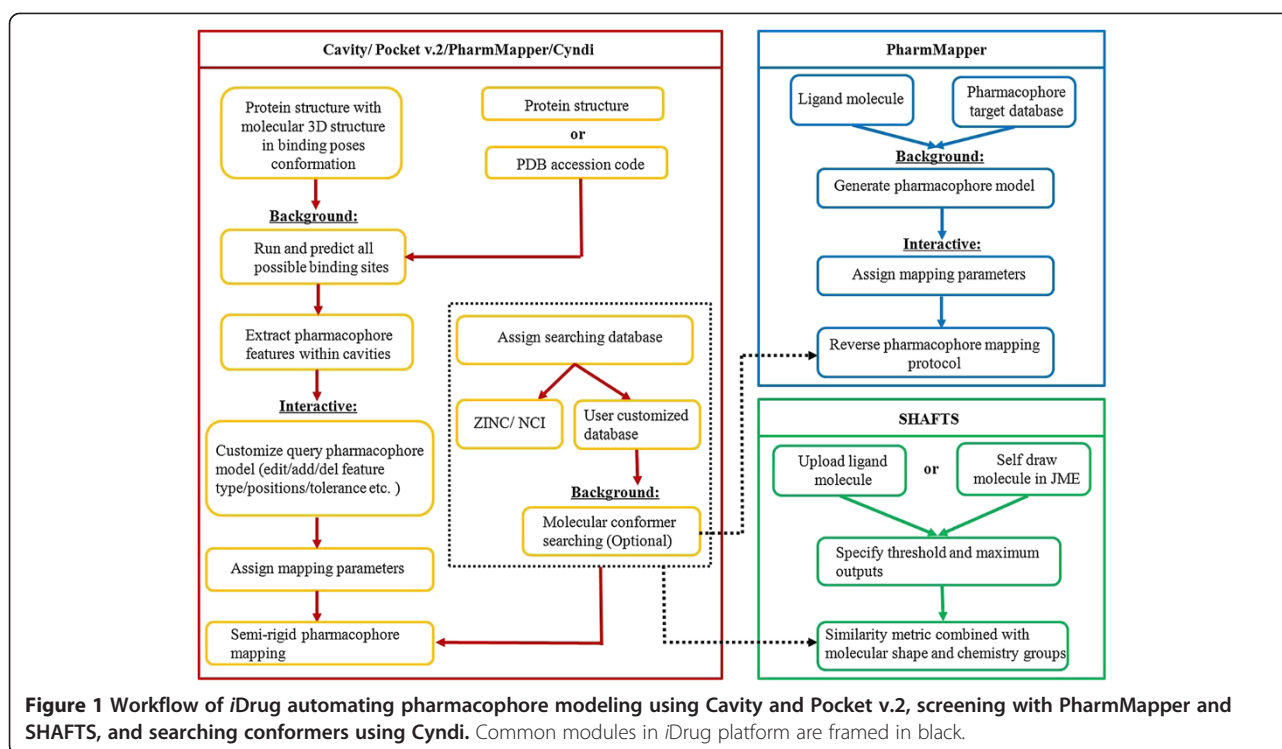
Cavity/ Pocket v.2/PharmMapper/Cyndi

Protein structure with molecular 3D structure in binding poses conformation

Protein structure

or

PDB accession code

Background:

Run and predict all possible binding sites

Extract pharmacophore features within cavities

Interactive:

Customize query pharmacophore model (edit/add/del feature type/positions/tolerance etc. )

Assign mapping parameters

Semi-rigid pharmacophore mapping

Assign searching database

ZINC/ NCI

User customized database

Background:

Molecular conformer searching (Optional)

PharmMapper

Ligand molecule

Pharmacophore target database

Background:

Generate pharmacophore model

Interactive:

Assign mapping parameters

Reverse pharmacophore mapping protocol

SHAFTS

Upload ligand molecule

or

Self draw molecule in JME

Specify threshold and maximum outputs

Similarity metric combined with molecular shape and chemistry groups

**Figure 1 Workflow of *i*Drug automating pharmacophore modeling using Cavity and Pocket v.2, screening with PharmMapper and SHAFTS, and searching conformers using Cyndi.** Common modules in *i*Drug platform are framed in black.